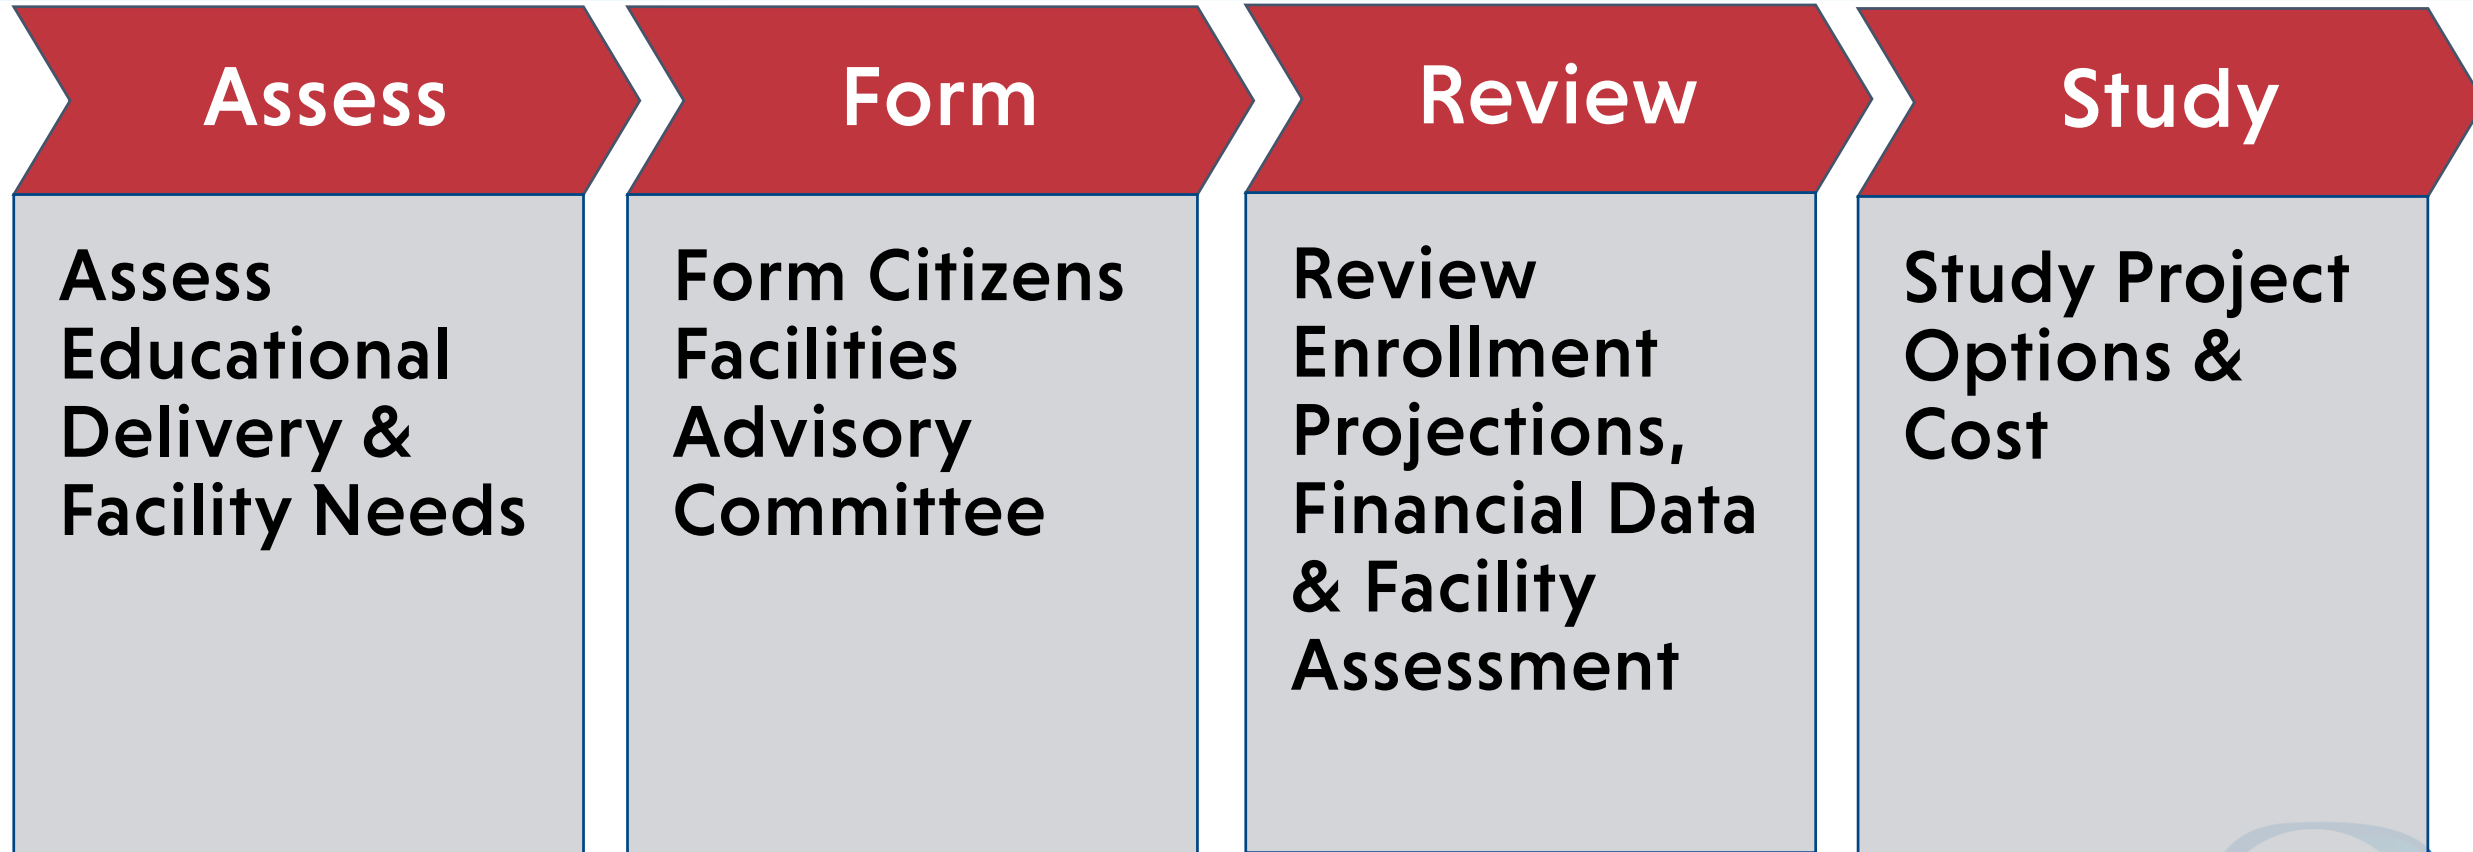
Assess

Assess Educational Delivery & Facility Needs

Form

Form Citizens Facilities Advisory Committee

Review

Review Enrollment Projections, Financial Data & Facility Assessment

Study

Study Project Options & Cost